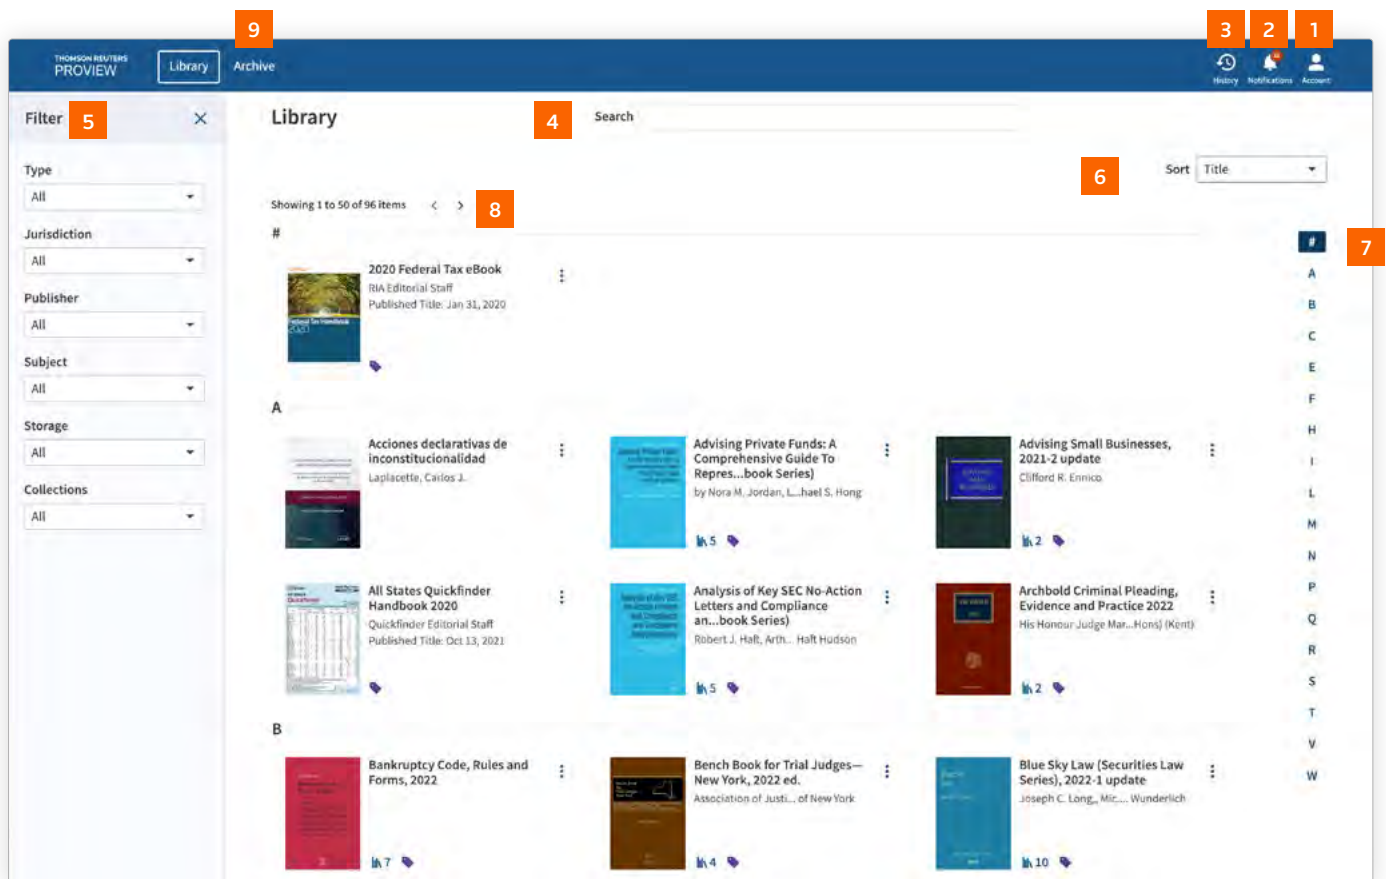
9

3 2 1

THOMSON REUTERS PROVIEW

Library

Archive

History Notifications Account

Filter 5

Type
All

Jurisdiction
All

Publisher
All

Subject
All

Storage
All

Collections
All

Library

4

Search

6

Sort Title

Showing 1 to 50 of 96 items 8

#

7

2020 Federal Tax eBook
RIA Editorial Staff
Published Title: Jan 31, 2020

A

Acciones declarativas de inconstitucionalidad
Laplacette, Carlos J.

Advising Private Funds: A Comprehensive Guide To Repres...book Series)
by Nora M. Jordan, L...hael S. Hong
5

Advising Small Businesses, 2021-2 update
Clifford R. Ennico
2

All States Quickfinder Handbook 2020
Quickfinder Editorial Staff
Published Title: Oct 13, 2021

Analysis of Key SEC No-Action Letters and Compliance an...book Series)
Robert J. Haft, Arth... Haft Hudson
5

Archbold Criminal Pleading, Evidence and Practice 2022
His Honour Judge Mar...Hons) (Kent)
2

B

Bankruptcy Code, Rules and Forms, 2022
7

Bench Book for Trial Judges—New York, 2022 ed.
Association of Justi... of New York
4

Blue Sky Law (Securities Law Series), 2022-1 update
Joseph C. Long,, Mic.... Wunderlich
10

#
A
B
C
E
F
H
I
L
M
N
P
Q
R
S
T
V
W